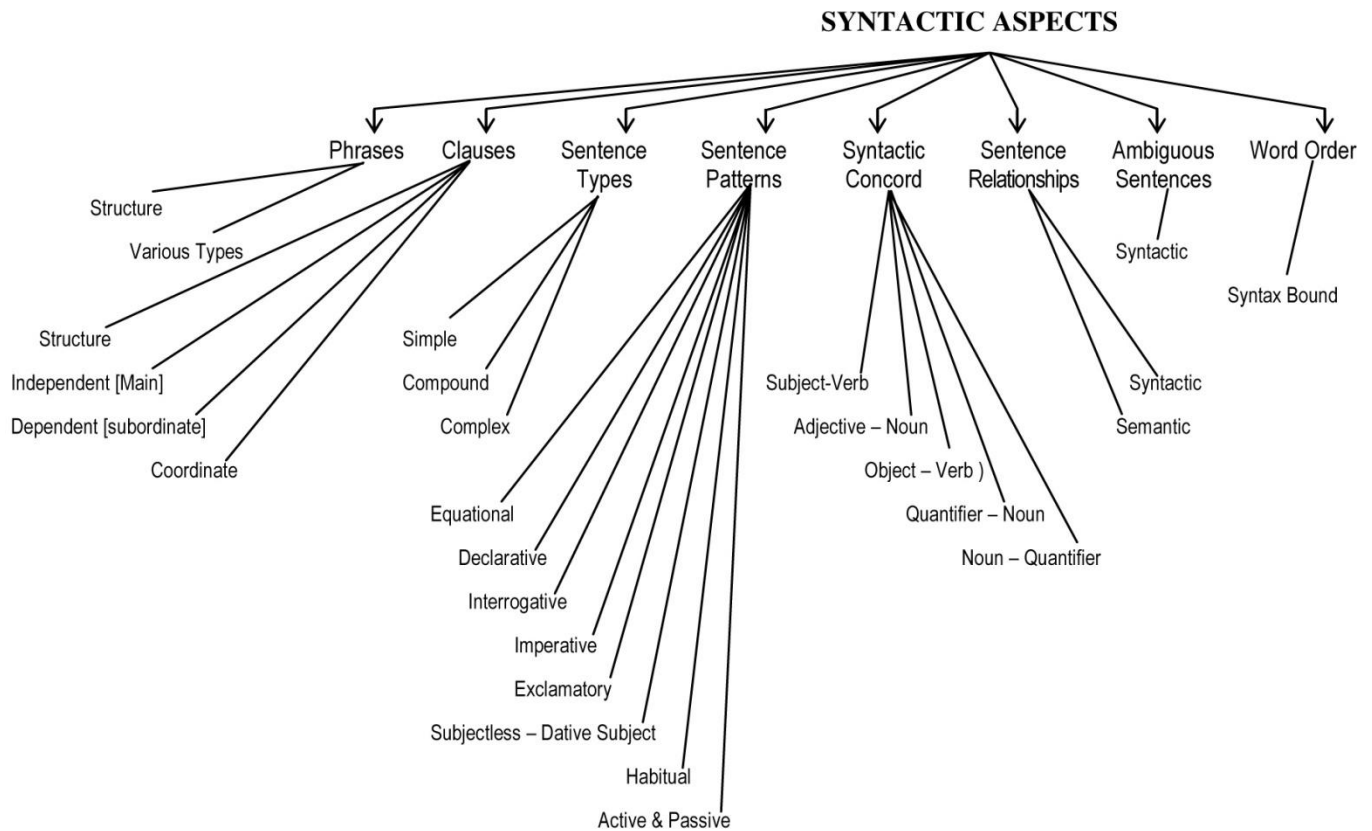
SYNTACTIC ASPECTS

Phrases
Structure
Various Types

Clauses
Structure
Independent [Main]
Dependent [subordinate]
Coordinate

Sentence Types
Simple
Compound
Complex

Sentence Patterns
Equational
Declarative
Interrogative
Imperative
Exclamatory
Subjectless – Dative Subject
Habitual
Active & Passive

Syntactic Concord
Subject-Verb
Adjective – Noun
Object – Verb )
Quantifier – Noun
Noun – Quantifier

Sentence Relationships
Syntactic
Semantic

Ambiguous Sentences
Syntactic

Word Order
Syntax Bound